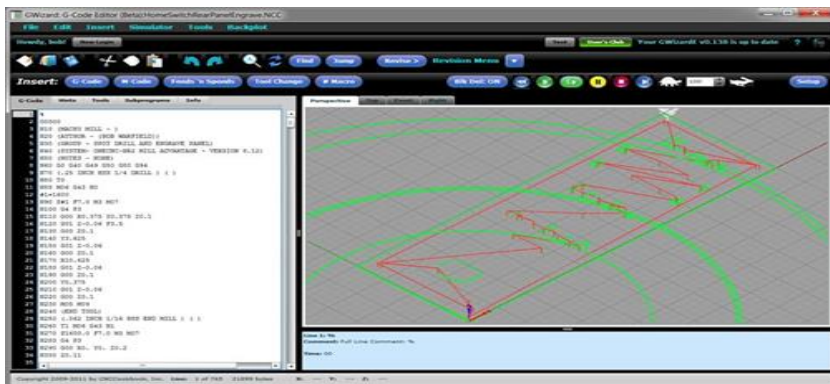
GWizard: G-Code Editor (Beta):HomeSwitchRearPanelEngrave.NCC

File Edit Insert Simulator Tools Backplot

Howdy, bob! New Logo

Your GWizard v0.138 is up to date ? Up

Find Jump Revise > Revision Memo

Insert: G-Code M-Code Feeds 'n Speeds Tool Change # Macro

Blk Del: ON

Setup

G-Code Nodes Tools Subprograms Info

Perspective Top Front Right

%
O0000
N10 (MACH1 MILL - )
N20 (AUTHOR - (BOB WARFIELD))
N30 (GROUP - SPOT DRILL AND ENGRAVE PANEL)
N40 (SYSTEM- ONECNC-XR2 MILL ADVANTAGE - VERSION 6.12)
N50 (NOTES - NONE)
N60 G0 G40 G49 G90 G80 G94
N70 (.25 INCH HSS 1/4 DRILL 1 ( )
N80 T5
N90 M06 G43 H5
#1=1800
N90 S#1 F7.0 M3 M07
N100 G4 P3
N110 G00 X0.375 Y0.375 Z0.1
N120 G01 Z-0.06 F3.5
N130 G00 Z0.1
N140 Y3.625
N150 G01 Z-0.06
N160 G00 Z0.1
N170 X10.625
N180 G01 Z-0.06
N190 G00 Z0.1
N200 Y0.375
N210 G01 Z-0.06
N220 G00 Z0.1
N230 M05 M09
N240 (END TOOL)
N250 (.062 INCH 1/16 HSS END MILL 1 ( )
N260 T1 M06 G43 H1
N270 S1800.0 F7.0 M3 M07
N280 G4 P3
N290 G00 X0. Y0. Z0.2
N300 Z0.11

Line 1: %
Comment: Full Line Comment: %
Time: 00

Copyright 2009-2011 by CNCCookbook, Inc. Line: 1 of 765 21899 bytes X: Y: Z: